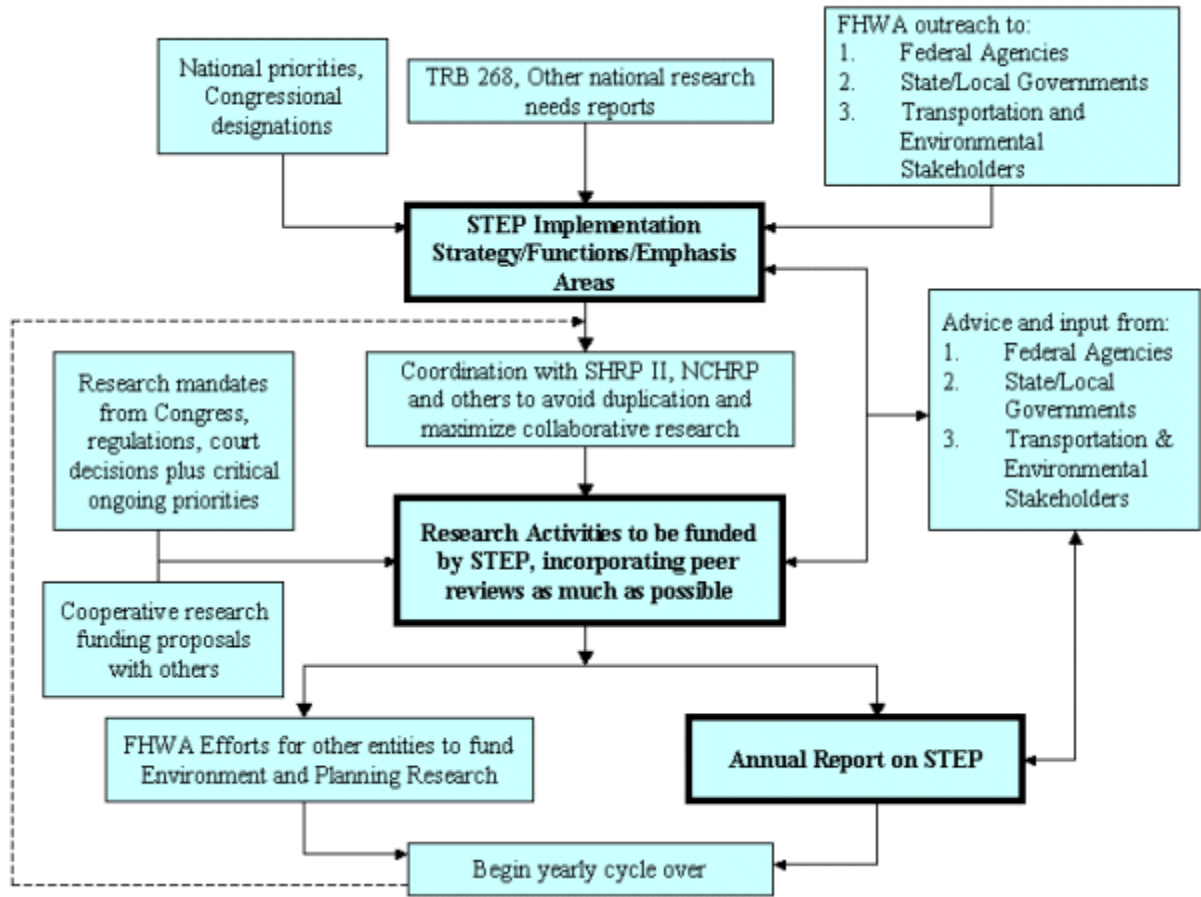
National priorities, Congressional designations

TRB 268, Other national research needs reports

FHWA outreach to:
1. Federal Agencies
2. State/Local Governments
3. Transportation and Environmental Stakeholders

STEP Implementation Strategy/Functions/Emphasis Areas

Advice and input from:
1. Federal Agencies
2. State/Local Governments
3. Transportation & Environmental Stakeholders

Research mandates from Congress, regulations, court decisions plus critical ongoing priorities

Coordination with SHRP II, NCHRP and others to avoid duplication and maximize collaborative research

Research Activities to be funded by STEP, incorporating peer reviews as much as possible

Cooperative research funding proposals with others

FHWA Efforts for other entities to fund Environment and Planning Research

Annual Report on STEP

Begin yearly cycle over